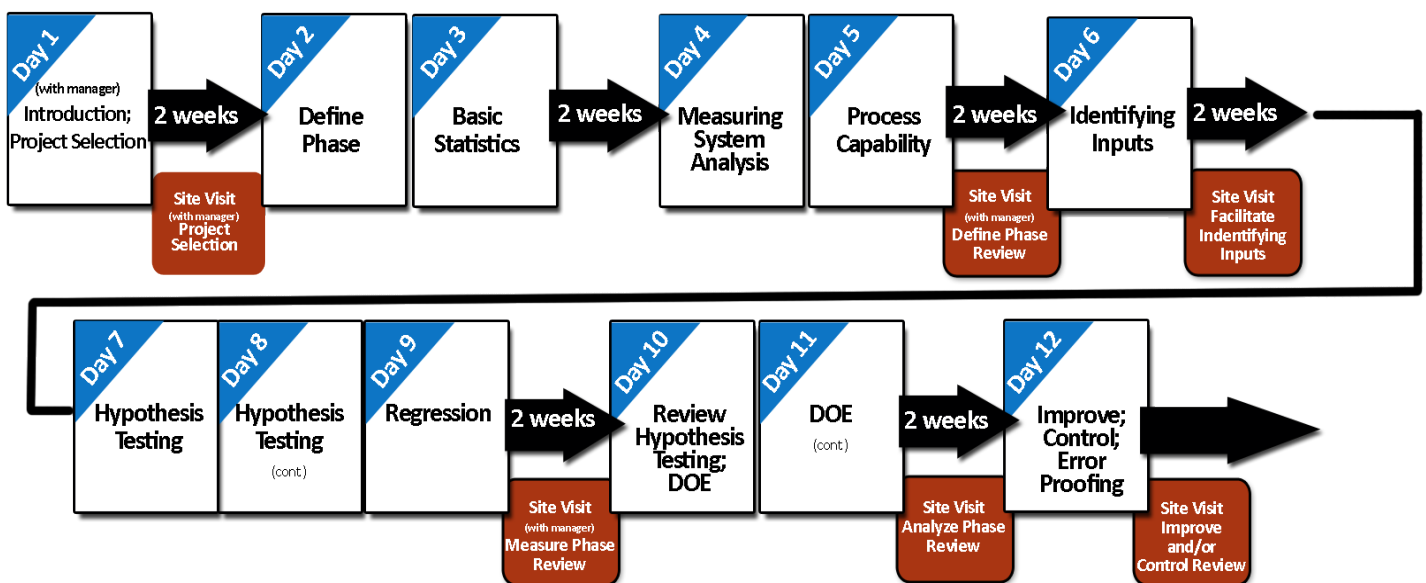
Day 1
(with manager)
Introduction; Project Selection

2 weeks

Site Visit
(with manager)
Project Selection

Day 2
Define Phase

Day 3
Basic Statistics

2 weeks

Day 4
Measuring System Analysis

Day 5
Process Capability

2 weeks

Site Visit
(with manager)
Define Phase Review

Day 6
Identifying Inputs

2 weeks

Site Visit
Facilitate Indentifying Inputs

Day 7
Hypothesis Testing

Day 8
Hypothesis Testing
(cont)

Day 9
Regression

2 weeks

Site Visit
(with manager)
Measure Phase Review

Day 10
Review Hypothesis Testing; DOE

Day 11
DOE
(cont)

2 weeks

Site Visit
Analyze Phase Review

Day 12
Improve; Control; Error Proofing

Site Visit
Improve and/or Control Review